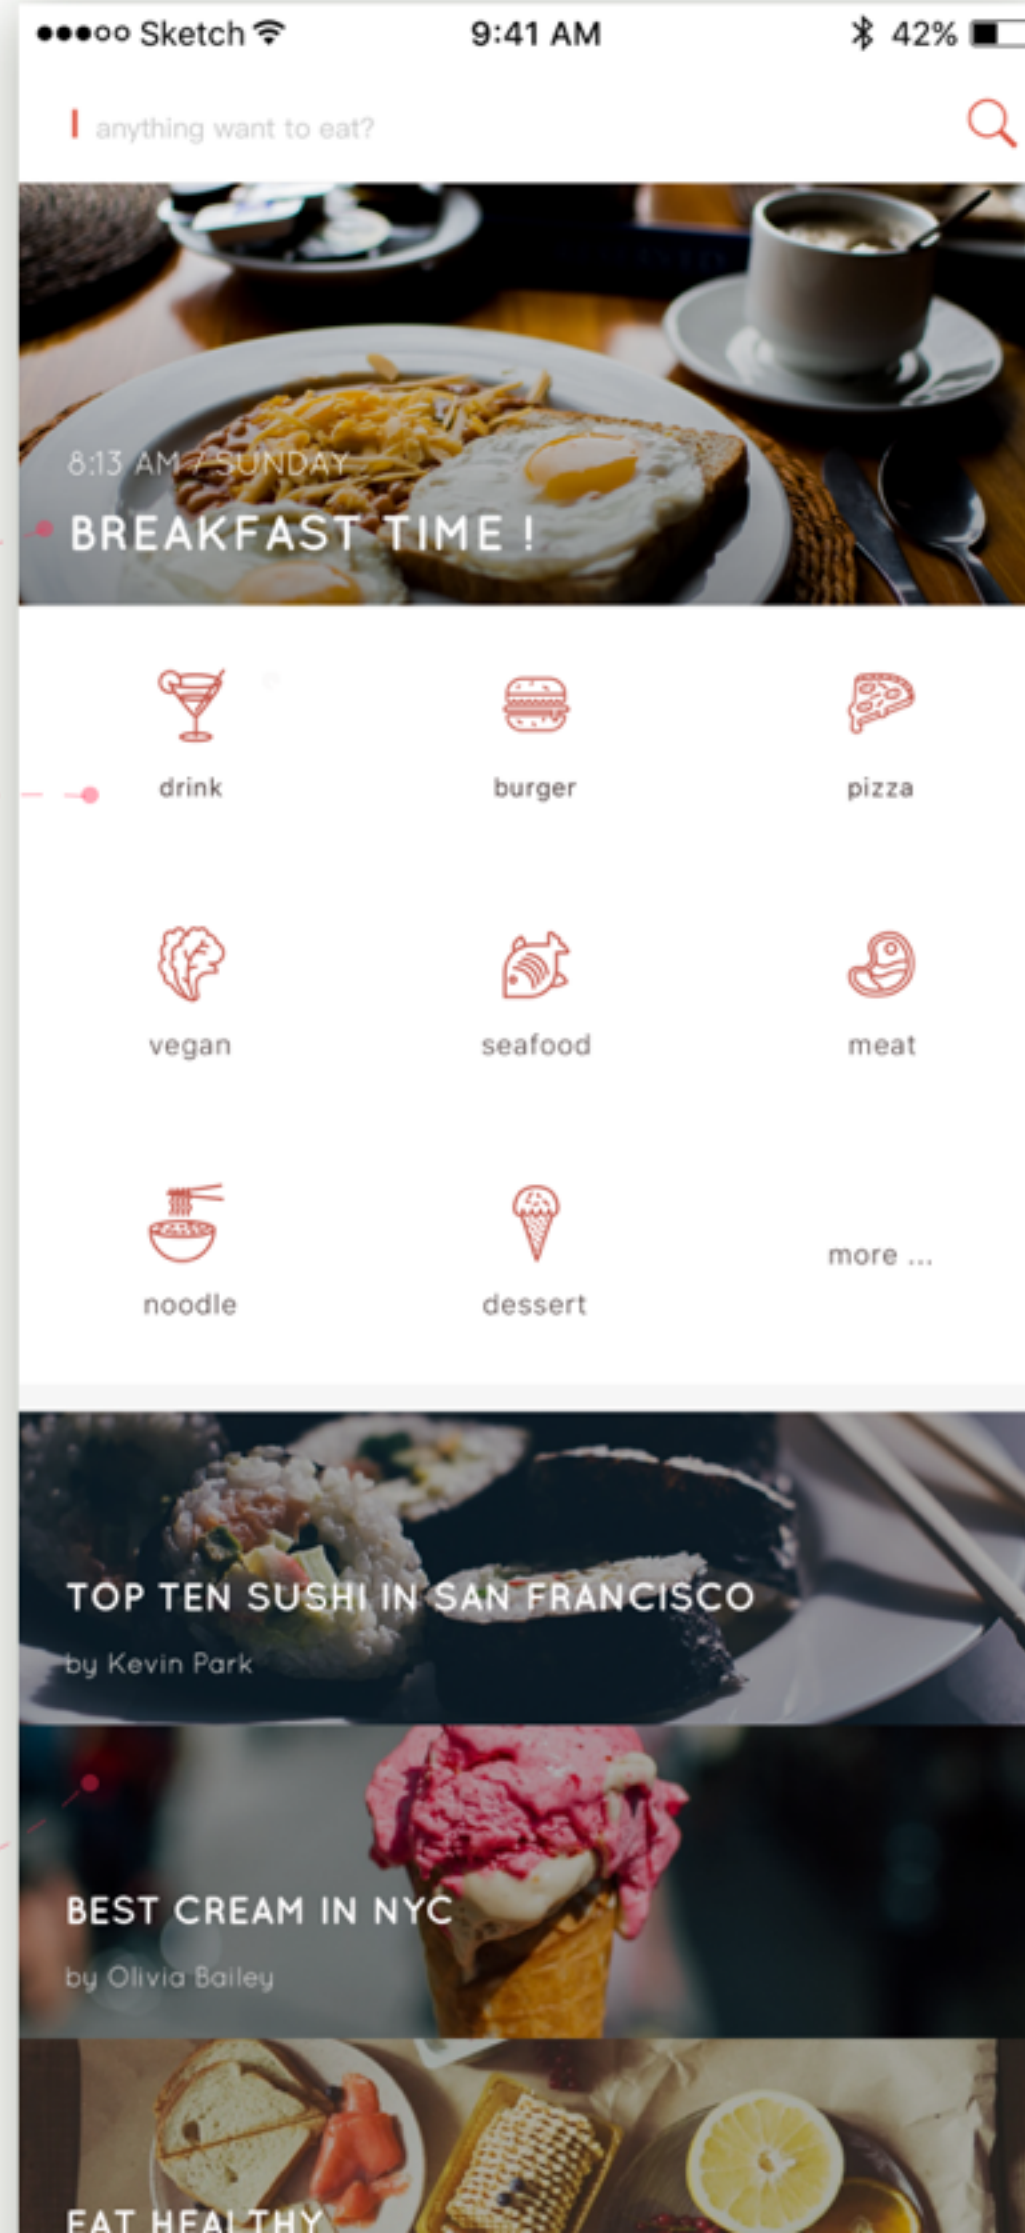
●●●○○ Sketch 9:41 AM 42%

anything want to eat?

8:13 AM / SUNDAY
BREAKFAST TIME !

drink
burger
pizza
vegan
seafood
meat
noodle
dessert
more ...

TOP TEN SUSHI IN SAN FRANCISCO
by Kevin Park

BEST CREAM IN NYC
by Olivia Bailey

EAT HEALTHY